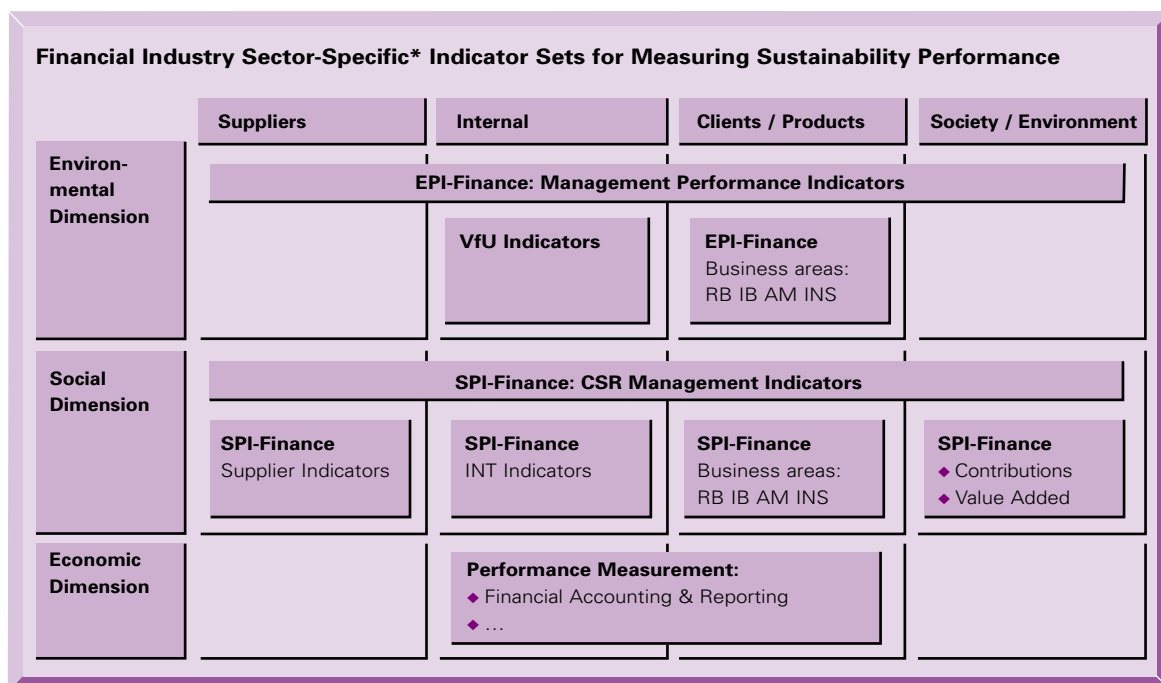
Financial Industry Sector-Specific* Indicator Sets for Measuring Sustainability Performance

| | Suppliers | Internal | Clients / Products | Society / Environment |
|---|---|---|---|---|
| Environmental Dimension | EPI-Finance: Management Performance Indicators | | | |
| | | VfU Indicators | EPI-Finance Business areas: RB IB AM INS | |
| Social Dimension | SPI-Finance: CSR Management Indicators | | | |
| | SPI-Finance Supplier Indicators | SPI-Finance INT Indicators | SPI-Finance Business areas: RB IB AM INS | SPI-Finance ◆ Contributions ◆ Value Added |
| Economic Dimension | | Performance Measurement: ◆ Financial Accounting & Reporting ◆ … | | |